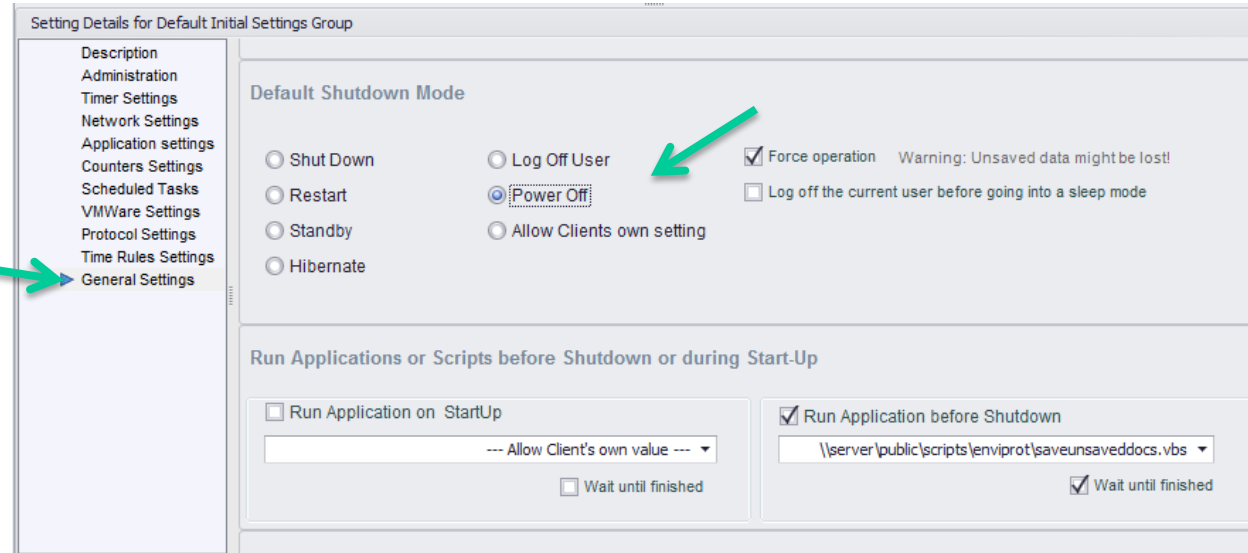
Setting Details for Default Initial Settings Group

Description
Administration
Timer Settings
Network Settings
Application settings
Counters Settings
Scheduled Tasks
VMWare Settings
Protocol Settings
Time Rules Settings
General Settings

Default Shutdown Mode

Shut Down
Restart
Standby
Hibernate
Log Off User
Power Off
Allow Clients own setting
Force operation
Warning: Unsaved data might be lost!
Log off the current user before going into a sleep mode

Run Applications or Scripts before Shutdown or during Start-Up

Run Application on StartUp
--- Allow Client's own value ---
Wait until finished

Run Application before Shutdown
\\server\public\scripts\enviprot\saveunsaveddocs.vbs
Wait until finished